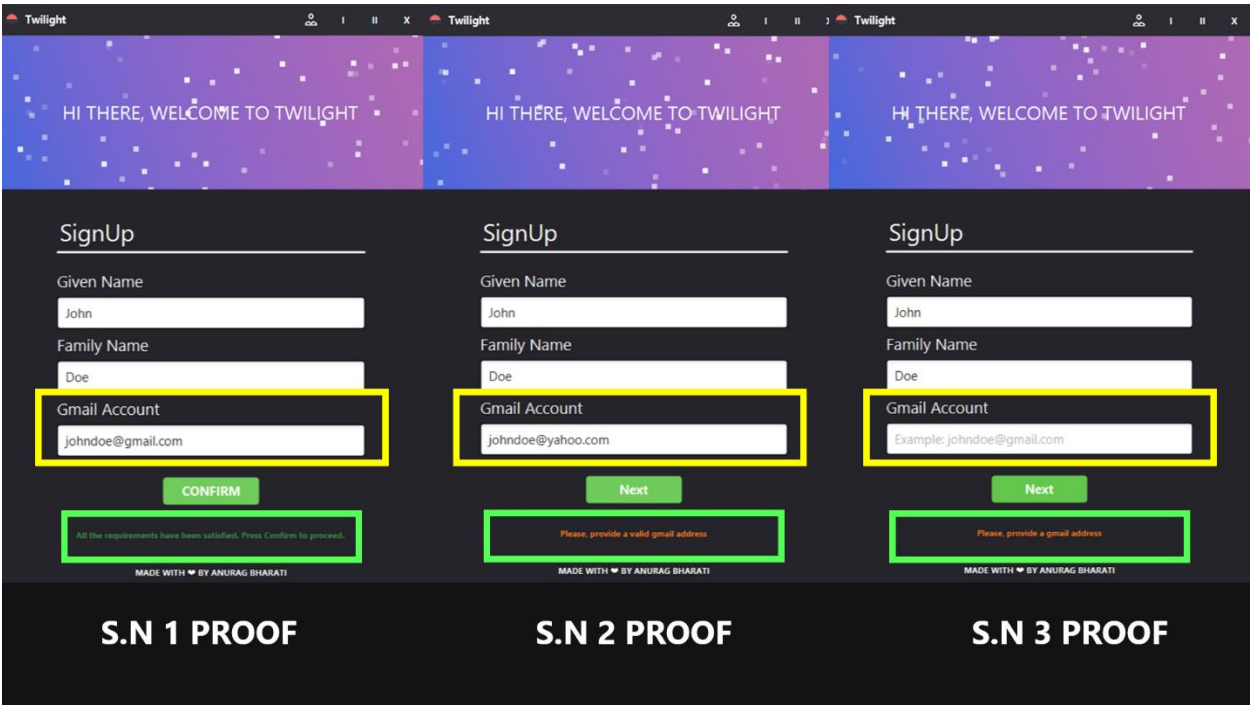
Twilight

HI THERE, WELCOME TO TWILIGHT

SignUp

Given Name

John

Family Name

Doe

Gmail Account

johndoe@gmail.com

CONFIRM

All the requirements have been satisfied. Press Confirm to proceed.

MADE WITH ❤ BY ANURAG BHARATI

Twilight

HI THERE, WELCOME TO TWILIGHT

SignUp

Given Name

John

Family Name

Doe

Gmail Account

johndoe@yahoo.com

Next

Please, provide a valid gmail address

MADE WITH ❤ BY ANURAG BHARATI

Twilight

HI THERE, WELCOME TO TWILIGHT

SignUp

Given Name

John

Family Name

Doe

Gmail Account

Example: johndoe@gmail.com

Next

Please, provide a gmail address

MADE WITH ❤ BY ANURAG BHARATI

S.N 1 PROOF

S.N 2 PROOF

S.N 3 PROOF